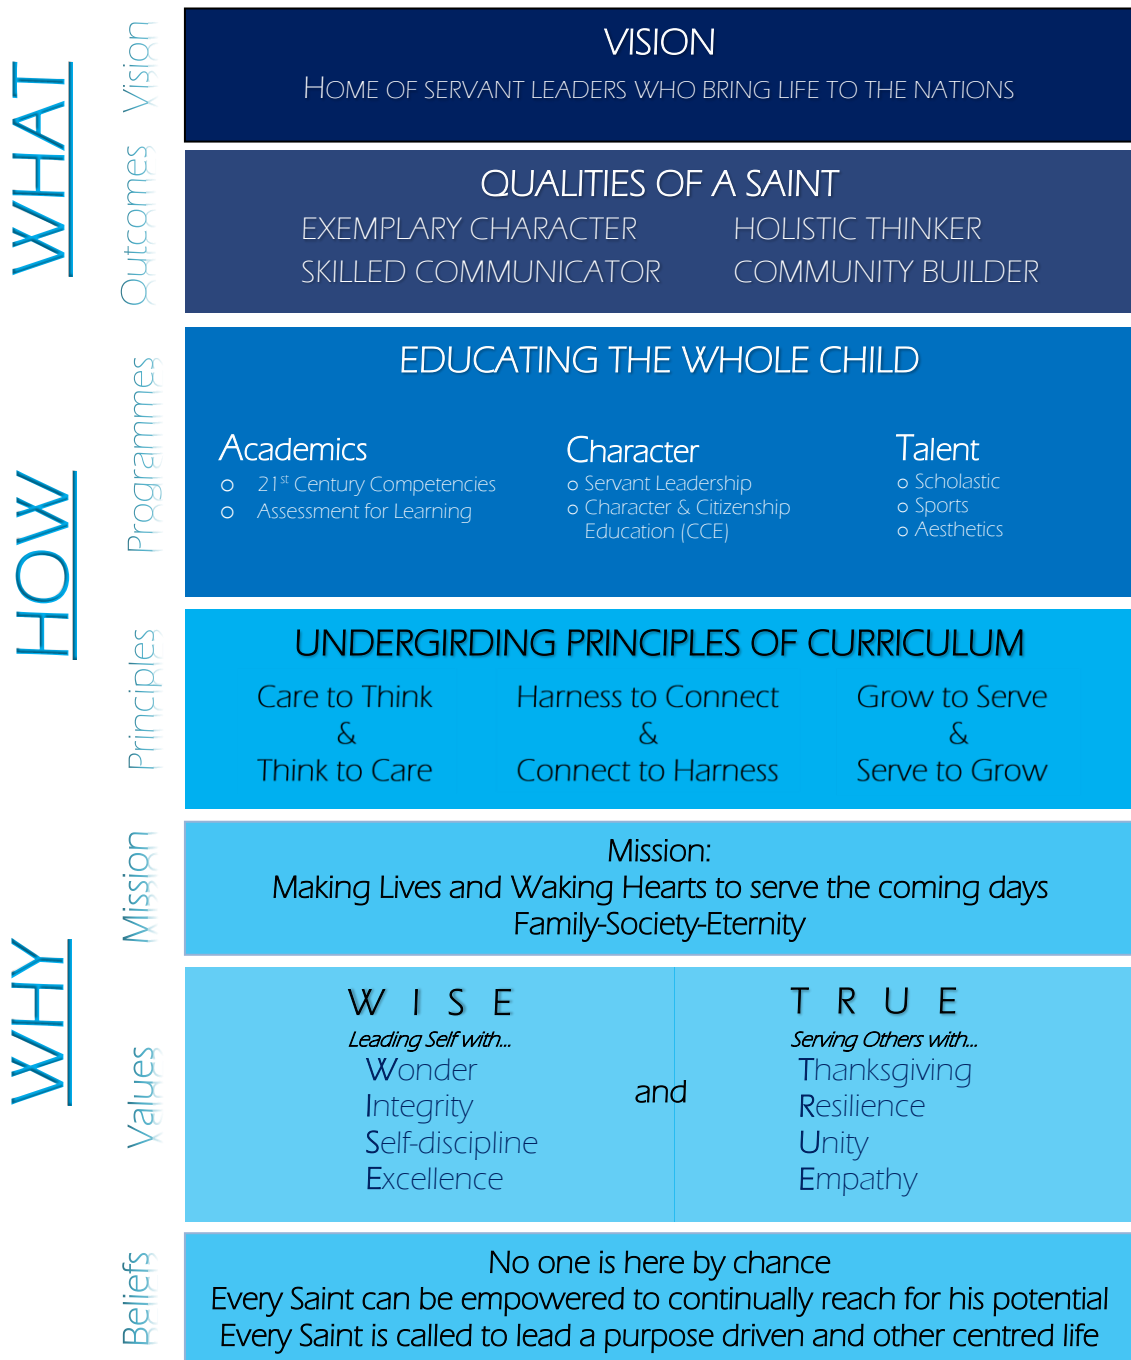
WHAT

Vision

VISION

HOME OF SERVANT LEADERS WHO BRING LIFE TO THE NATIONS

Outcomes

QUALITIES OF A SAINT

EXEMPLARY CHARACTER HOLISTIC THINKER
SKILLED COMMUNICATOR COMMUNITY BUILDER

HOW

Programmes

EDUCATING THE WHOLE CHILD

Academics
o $21^{st}$ Century Competencies
o Assessment for Learning

Character
o Servant Leadership
o Character & Citizenship Education (CCE)

Talent
o Scholastic
o Sports
o Aesthetics

Principles

UNDERGIRDING PRINCIPLES OF CURRICULUM

Care to Think & Think to Care

Harness to Connect & Connect to Harness

Grow to Serve & Serve to Grow

WHY

Mission

Mission:
Making Lives and Waking Hearts to serve the coming days
Family-Society-Eternity

Values

W I S E
Leading Self with...
Wonder
Integrity
Self-discipline
Excellence

and

T R U E
Serving Others with...
Thanksgiving
Resilience
Unity
Empathy

Beliefs

No one is here by chance
Every Saint can be empowered to continually reach for his potential
Every Saint is called to lead a purpose driven and other centred life